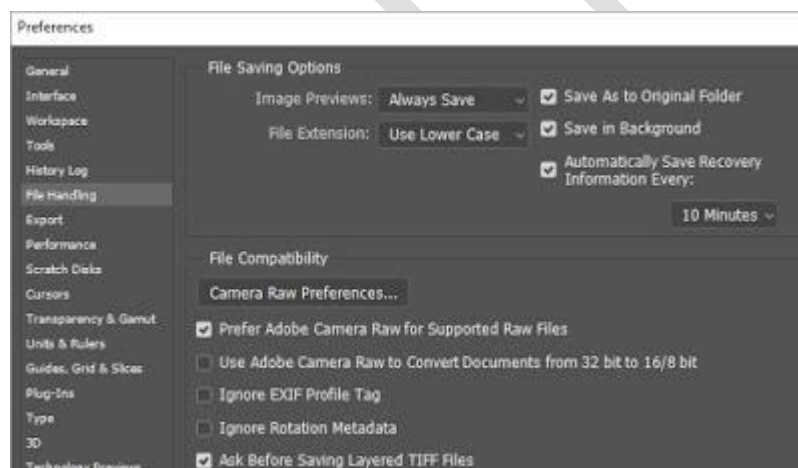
Preferences

General
Interface
Workspace
Tools
History Log
File Handling
Export
Performance
Scratch Disks
Cursors
Transparency & Gamut
Units & Rulers
Guides, Grid & Slices
Plug-Ins
Type
3D
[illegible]

File Saving Options

Image Previews: Always Save

File Extension: Use Lower Case

Save As to Original Folder

Save in Background

Automatically Save Recovery Information Every:

10 Minutes

File Compatibility

Camera Raw Preferences...

Prefer Adobe Camera Raw for Supported Raw Files

Use Adobe Camera Raw to Convert Documents from 32 bit to 16/8 bit

Ignore EXIF Profile Tag

Ignore Rotation Metadata

Ask Before Saving Layered TIFF Files